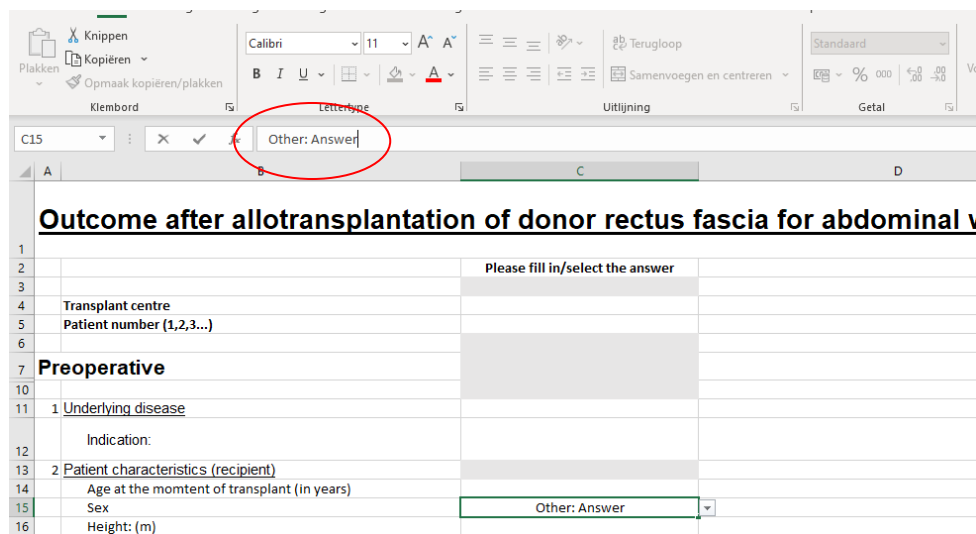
Plakken
Knippen
Kopiëren
Opmaak kopiëren/plakken
Klembord
Calibri
11
A A
B I U
A
Lettertype
Terugloop
Samenvoegen en centreren
Uitlijning
Standaard
% 000
Getal

C15
fx
Other: Answer

A B C D

1 Outcome after allotransplantation of donor rectus fascia for abdominal w
2 Please fill in/select the answer
3
4 Transplant centre
5 Patient number (1,2,3...)
6
7 Preoperative
10
11 1 Underlying disease
12 Indication:
13 2 Patient characteristics (recipient)
14 Age at the momtent of transplant (in years)
15 Sex Other: Answer
16 Height: (m)